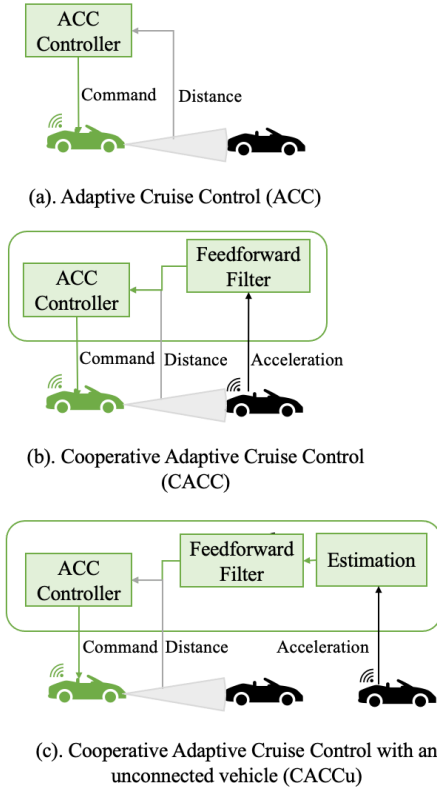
ACC Controller

Command

Distance

(a). Adaptive Cruise Control (ACC)

ACC Controller

Feedforward Filter

Command

Distance

Acceleration

(b). Cooperative Adaptive Cruise Control (CACC)

ACC Controller

Feedforward Filter

Estimation

Command

Distance

Acceleration

(c). Cooperative Adaptive Cruise Control with an unconnected vehicle (CACCu)